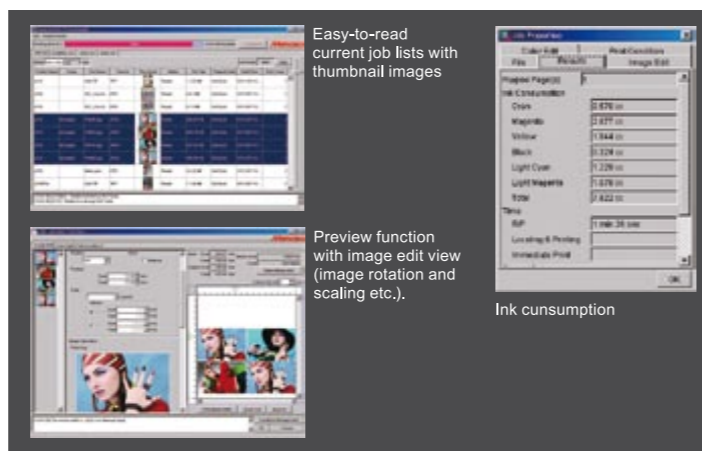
Easy-to-read current job lists with thumbnail images

Preview function with image edit view (image rotation and scaling etc.).

Job Properties
Color Edit
Print Conditions
File
Results
Image Edit
Number Page(s) 1
Ink Consumption
Cyan 0.678 cc
Magenta 2.677 cc
Yellow 1.944 cc
Black 0.324 cc
Light Cyan 1.229 cc
Light Magenta 1.678 cc
Total 2.622 cc
Time
RIP 1 min 36 sec
Locating & Printing
Immediate Print
OK

Ink cunsumption